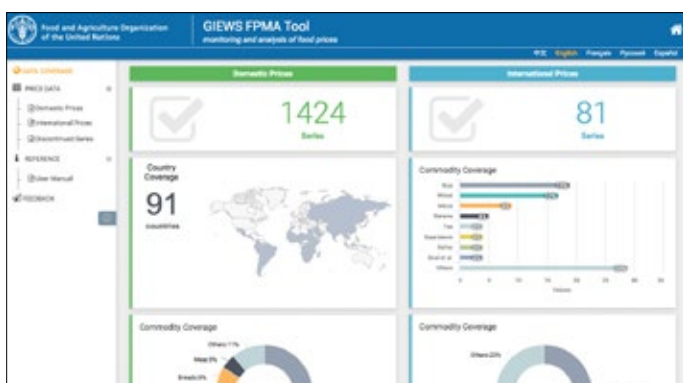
Food and Agriculture Organization of the United Nations

GIEWS FPMA Tool
monitoring and analysis of food prices

中文 English Français Русский Español

DATA COVERAGE
PRICE DATA
Domestic Prices
International Prices
Discontinued Series
REFERENCE
User Manual
FEEDBACK

Domestic Prices

1424
Series

International Prices

81
Series

Country Coverage
91
countries

Commodity Coverage
Rice
Wheat
Maize
Banana
Tea
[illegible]
Barley
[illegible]
Others

Commodity Coverage
Others 11%
Meat 3%
Breads 8%

Commodity Coverage
Others 23%